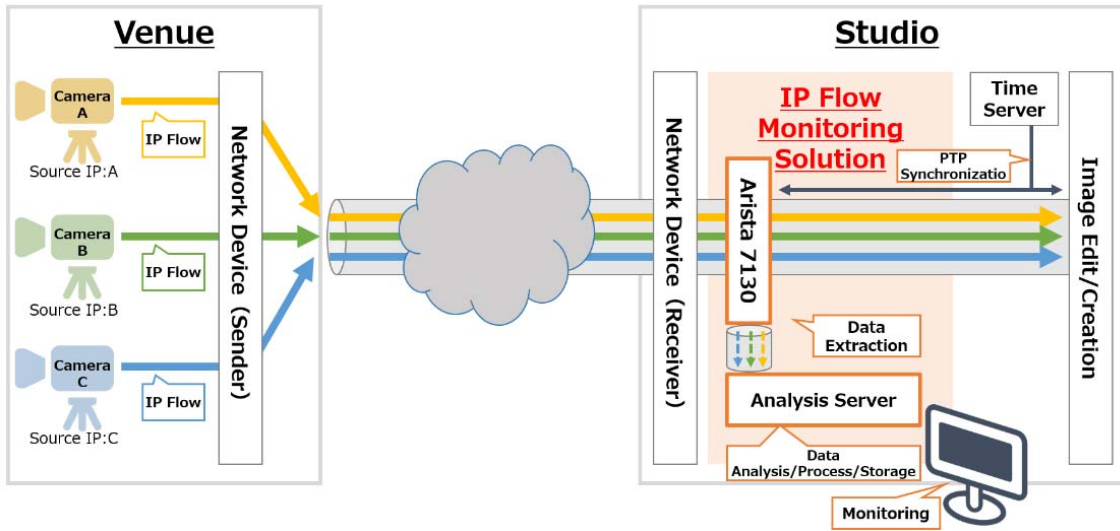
Venue

Camera A

IP Flow

Source IP:A

Camera B

IP Flow

Source IP:B

Camera C

IP Flow

Source IP:C

Network Device (Sender)

Studio

Network Device (Receiver)

IP Flow Monitoring Solution

Time Server

PTP Synchronizatio

Arista 7130

Image Edit/Creation

Data Extraction

Analysis Server

Data Analysis/Process/Storage

Monitoring